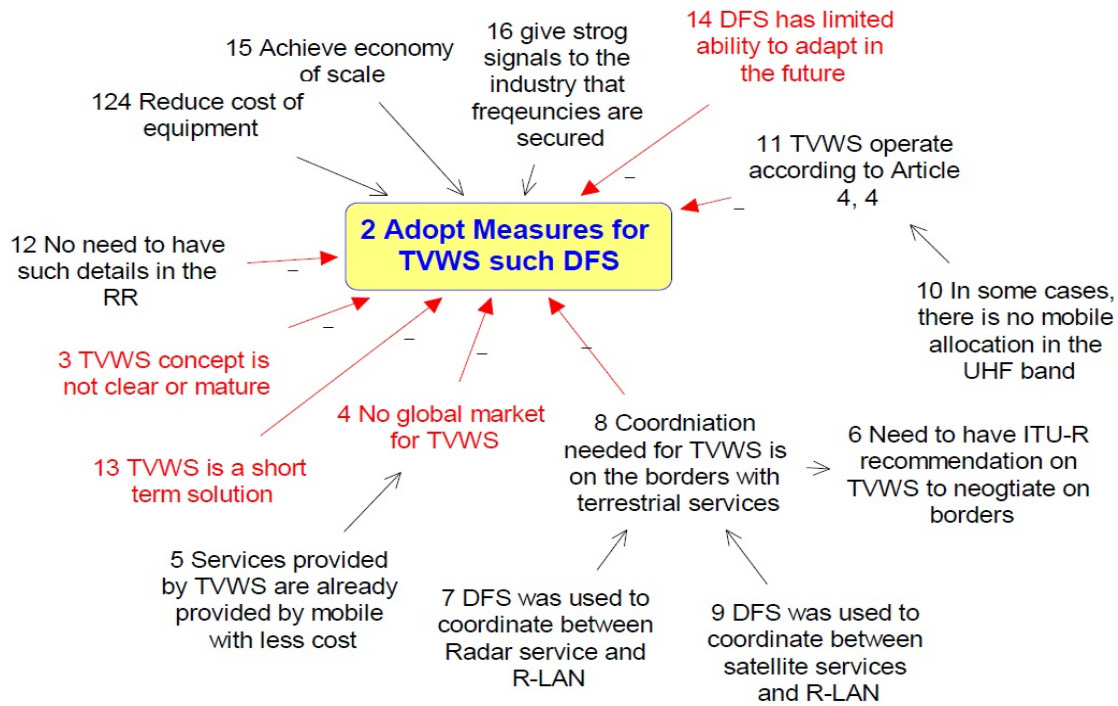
15 Achieve economy of scale

16 give strog signals to the industry that freqeuncies are secured

14 DFS has limited ability to adapt in the future

124 Reduce cost of equipment

11 TVWS operate according to Article 4, 4

–

–

2 Adopt Measures for TVWS such DFS

12 No need to have such details in the RR

–

–

–

–

–

10 In some cases, there is no mobile allocation in the UHF band

3 TVWS concept is not clear or mature

4 No global market for TVWS

8 Coordniation needed for TVWS is on the borders with terrestrial services

6 Need to have ITU-R recommendation on TVWS to neogtiate on borders

13 TVWS is a short term solution

5 Services provided by TVWS are already provided by mobile with less cost

7 DFS was used to coordinate between Radar service and R-LAN

9 DFS was used to coordinate between satellite services and R-LAN